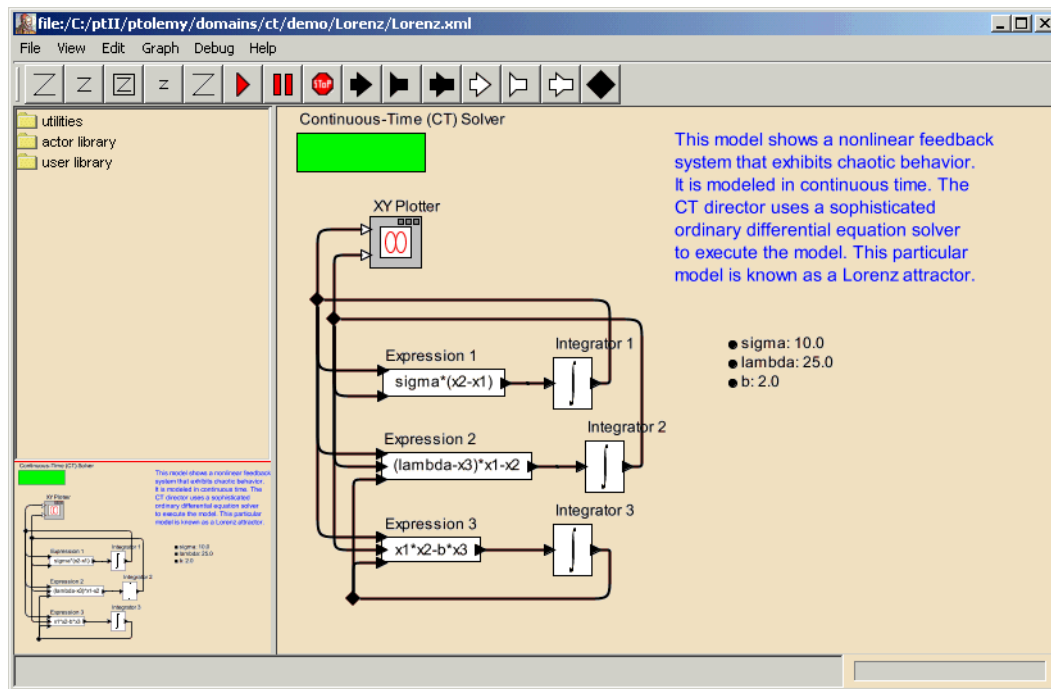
file:/C:/ptII/ptolemy/domains/ct/demo/Lorenz/Lorenz.xml

File View Edit Graph Debug Help

STOP

utilities
actor library
user library

Continuous-Time (CT) Solver

This model shows a nonlinear feedback system that exhibits chaotic behavior. It is modeled in continuous time. The CT director uses a sophisticated ordinary differential equation solver to execute the model. This particular model is known as a Lorenz attractor.

XY Plotter

sigma: 10.0
lambda: 25.0
b: 2.0

Expression 1
sigma*(x2-x1)
Integrator 1

Expression 2
(lambda-x3)*x1-x2
Integrator 2

Expression 3
x1*x2-b*x3
Integrator 3

Continuous-Time (CT) Solver
This model shows a nonlinear feedback system that exhibits chaotic behavior. It is modeled in continuous time. The CT director uses a sophisticated ordinary differential equation solver to execute the model. This particular model is known as a Lorenz attractor.
XY Plotter
Expression 1
sigma*(x2-x1)
Integrator 1
sigma: 10.0
lambda: 25.0
b: 2.0
Expression 2
(lambda-x3)*x1-x2
Integrator 2
Expression 3
x1*x2-b*x3
Integrator 3